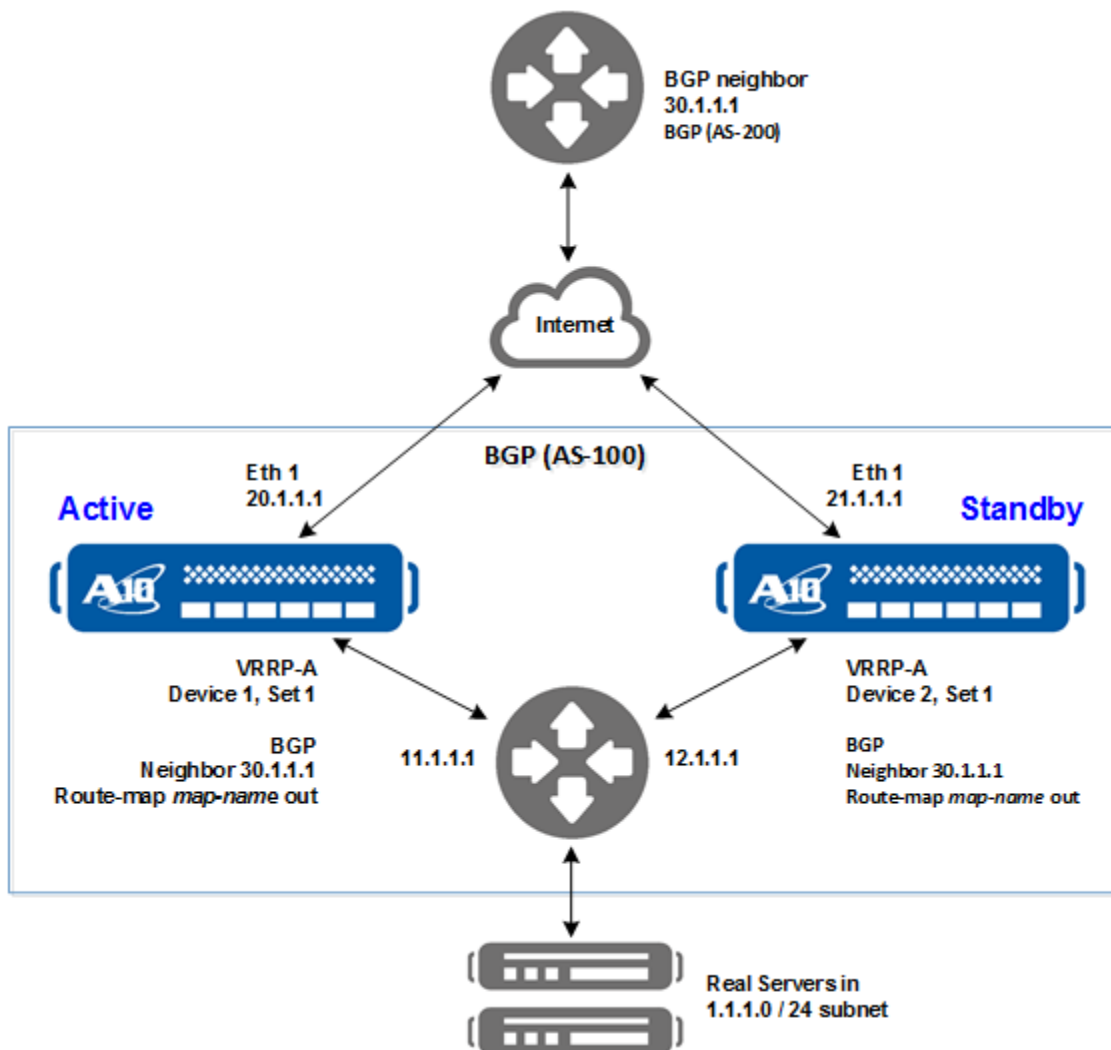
BGP neighbor
30.1.1.1
BGP (AS-200)

Internet

BGP (AS-100)

Eth 1
20.1.1.1

Eth 1
21.1.1.1

Active

Standby

A10

A10

VRRP-A
Device 1, Set 1

VRRP-A
Device 2, Set 1

BGP
Neighbor 30.1.1.1
Route-map *map-name* out

11.1.1.1

12.1.1.1

BGP
Neighbor 30.1.1.1
Route-map *map-name* out

Real Servers in
1.1.1.0 / 24 subnet